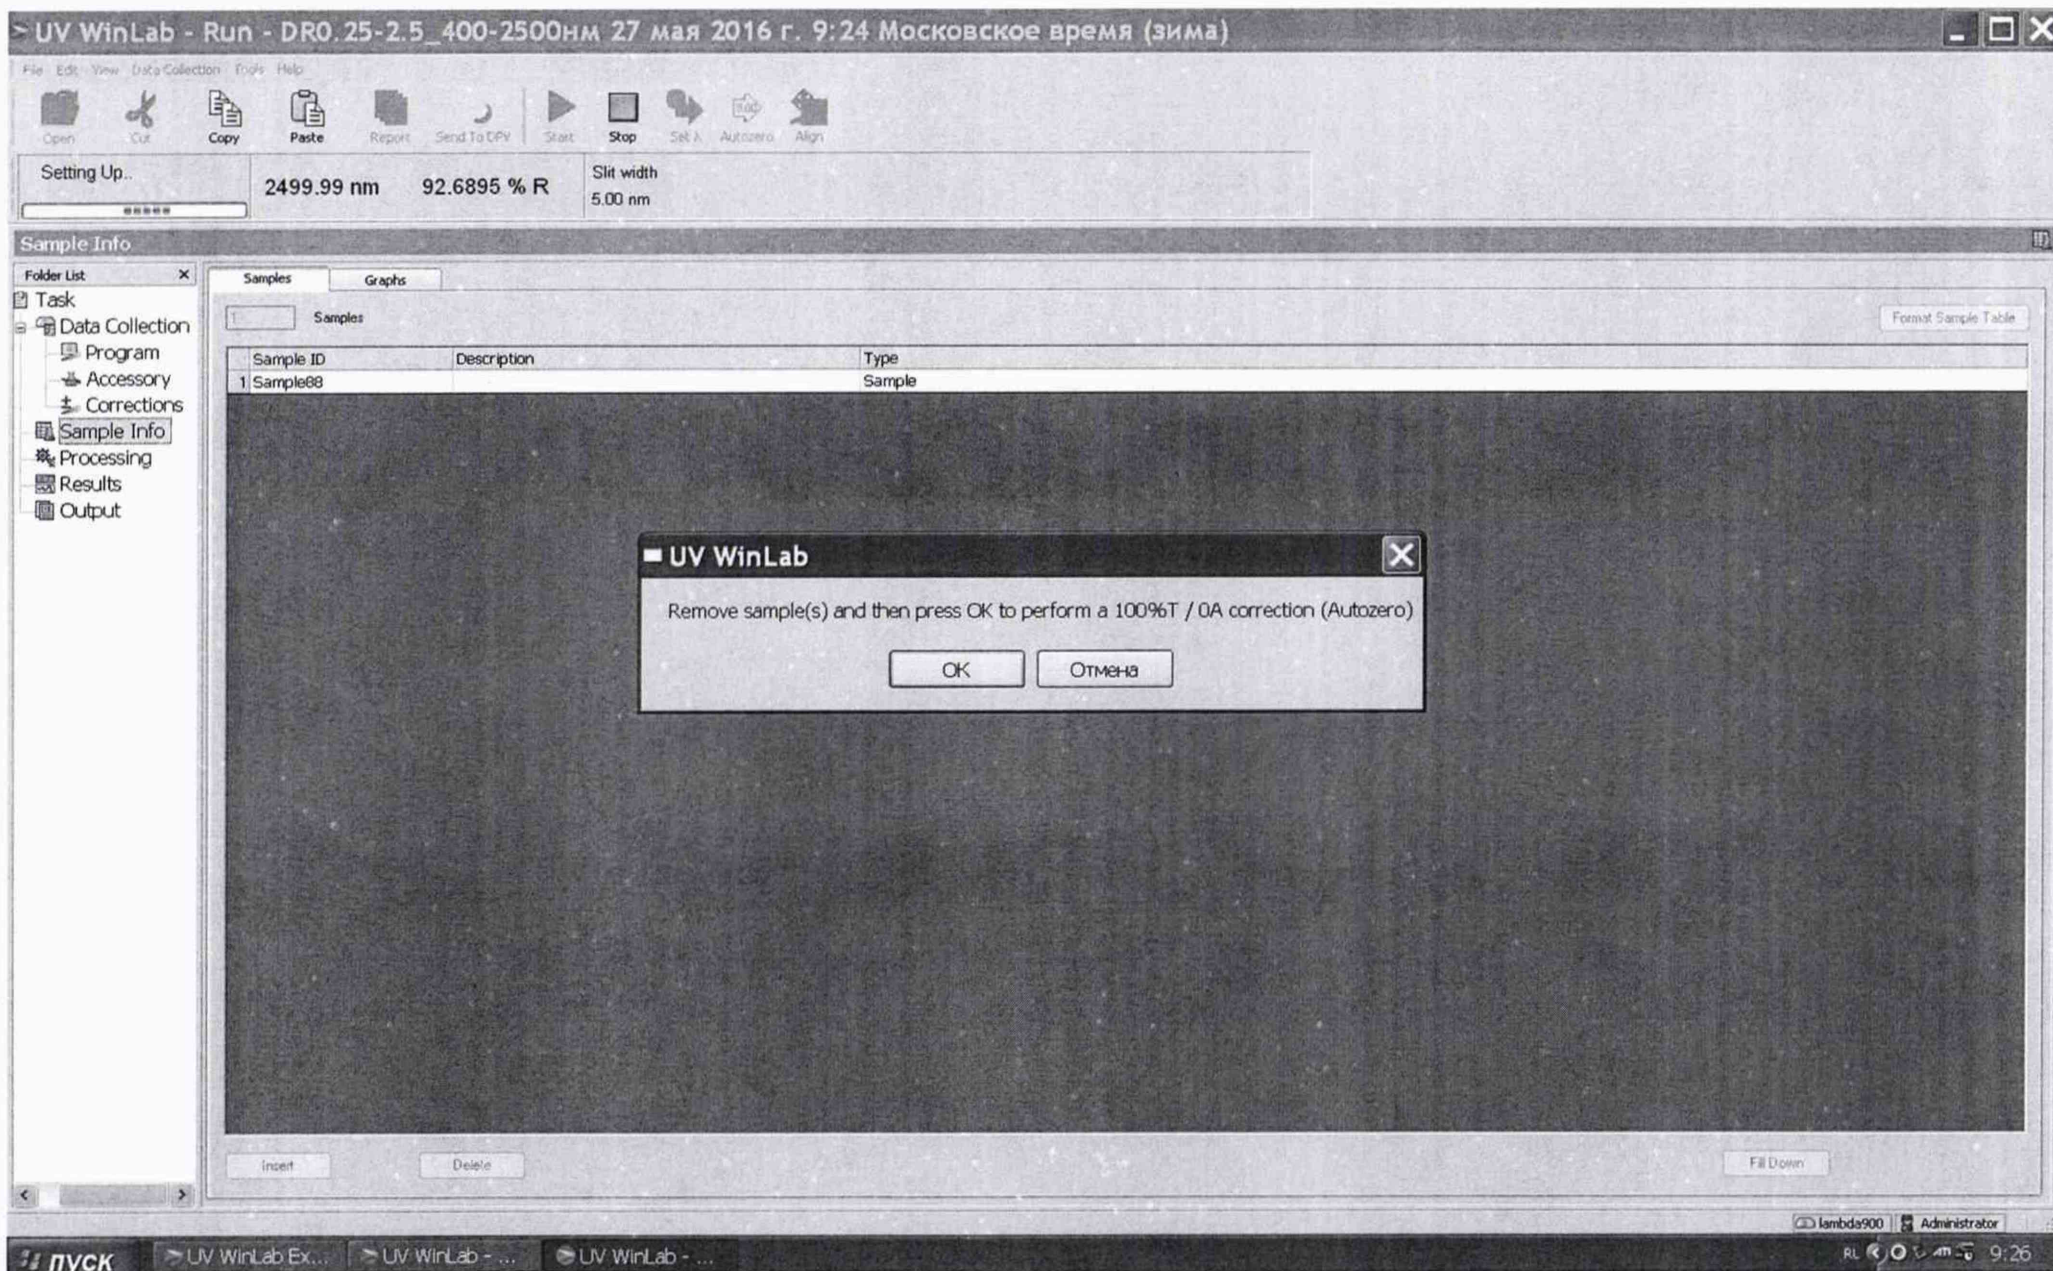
UV WinLab - Run - DR0.25-2.5_400-2500нм 27 мая 2016 г. 9:24 Московское время (зима)

File Edit View Data Collection Tools Help

Open Cut Copy Paste Report Send To DPV Start Stop Set λ Autozero Align

Setting Up..

2499.99 nm 92.6895 % R

Slit width
5.00 nm

Sample Info

Folder List

Task
Data Collection
Program
Accessory
Corrections
Sample Info
Processing
Results
Output

Samples Graphs

1 Samples

Format Sample Table

| | Sample ID | Description | Type |
|---|---|---|---|
| 1 | Sample88 | | Sample |

UV WinLab

Remove sample(s) and then press OK to perform a 100%T / 0A correction (Autozero)

OK Отмена

Insert Delete Fill Down

lambda900 Administrator

пуск UV WinLab Ex... UV WinLab - ... UV WinLab - ...

RL 9:26